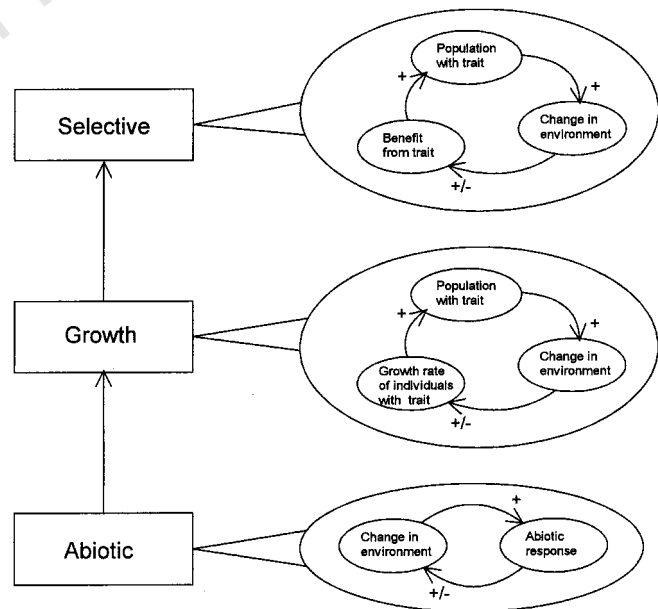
Selective

Population with trait

+

Change in environment

+/-

Benefit from trait

+

Growth

Population with trait

+

Change in environment

+/-

Growth rate of individuals with trait

+

Abiotic

+

Change in environment

Abiotic response

+/-